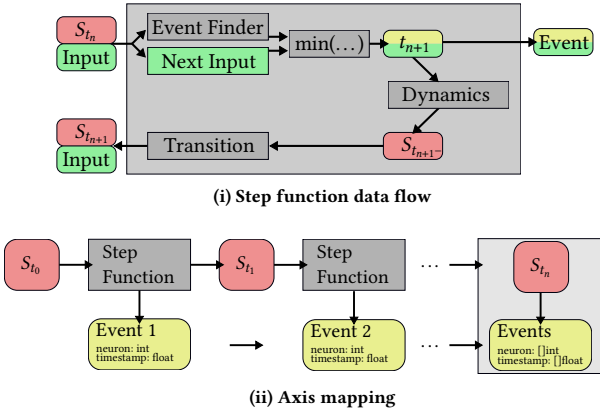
$S_{t_n}$

Input

Event Finder

Next Input

min(...)

$t_{n+1}$

Event

Dynamics

$S_{t_{n+1}}$

Input

Transition

$S_{t_{n+1^-}}$

(i) Step function data flow

$S_{t_0}$

Step Function

$S_{t_1}$

Step Function

...

$S_{t_n}$

Event 1
neuron: int
timestamp: float

Event 2
neuron: int
timestamp: float

...

Events
neuron: []int
timestamp: []float

(ii) Axis mapping